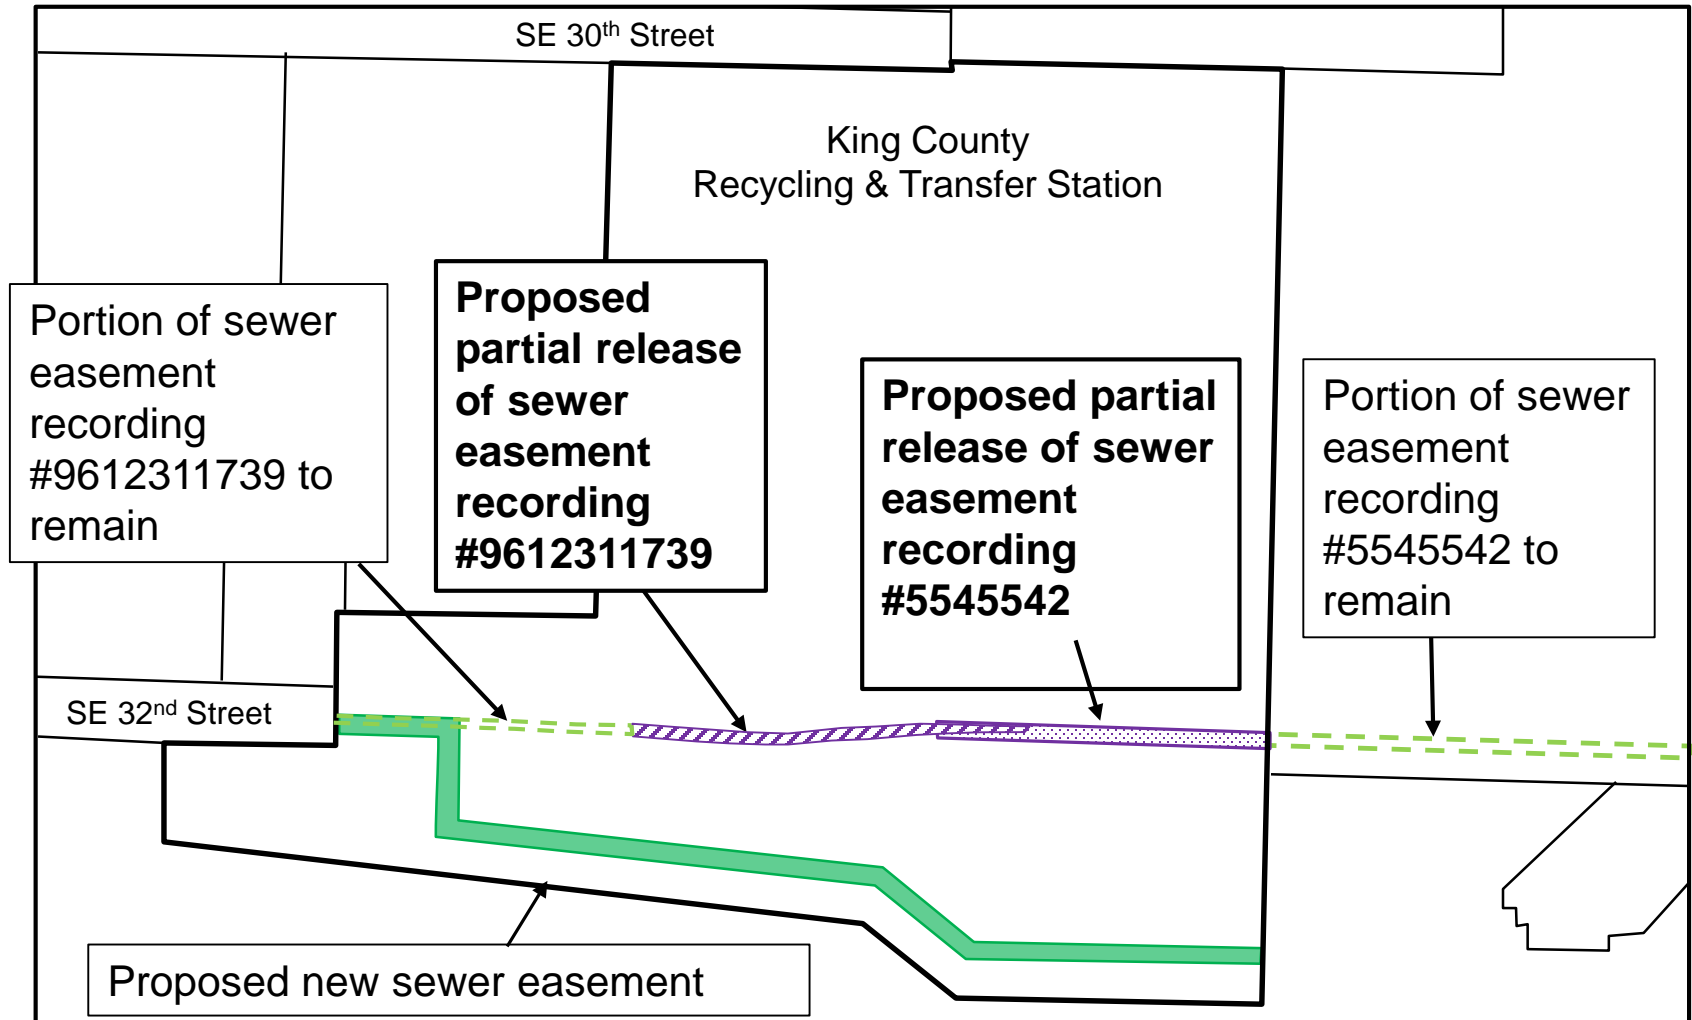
SE 30$^{th}$ Street

King County
Recycling & Transfer Station

Portion of sewer easement recording #9612311739 to remain

**Proposed partial release of sewer easement recording #9612311739**

**Proposed partial release of sewer easement recording #5545542**

Portion of sewer easement recording #5545542 to remain

SE 32$^{nd}$ Street

Proposed new sewer easement